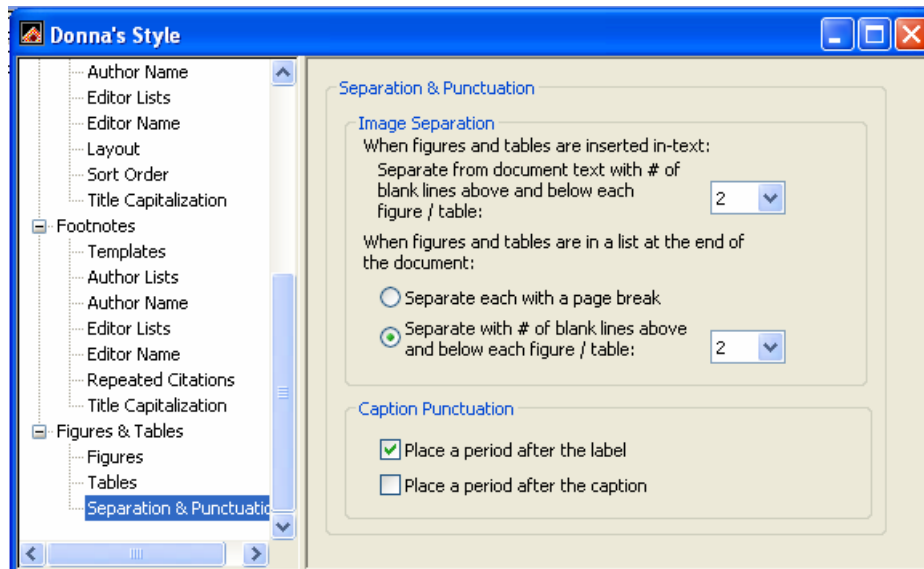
Donna's Style

Author Name
Editor Lists
Editor Name
Layout
Sort Order
Title Capitalization
Footnotes
Templates
Author Lists
Author Name
Editor Lists
Editor Name
Repeated Citations
Title Capitalization
Figures & Tables
Figures
Tables
Separation & Punctuatio

Separation & Punctuation

Image Separation
When figures and tables are inserted in-text:
Separate from document text with # of blank lines above and below each figure / table:
2

When figures and tables are in a list at the end of the document:
Separate each with a page break
Separate with # of blank lines above and below each figure / table:
2

Caption Punctuation
Place a period after the label
Place a period after the caption